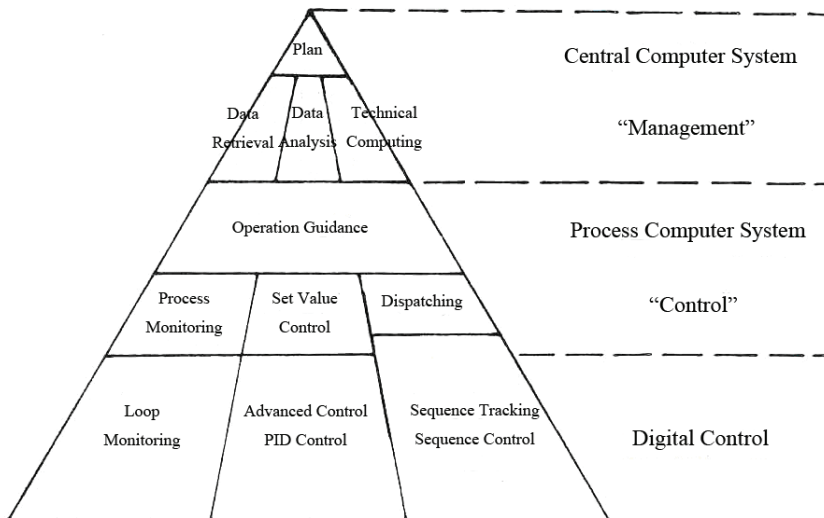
Plan

Data Retrieval

Data Analysis

Technical Computing

Central Computer System

“Management”

Operation Guidance

Process Computer System

Process Monitoring

Set Value Control

Dispatching

“Control”

Loop Monitoring

Advanced Control PID Control

Sequence Tracking Sequence Control

Digital Control